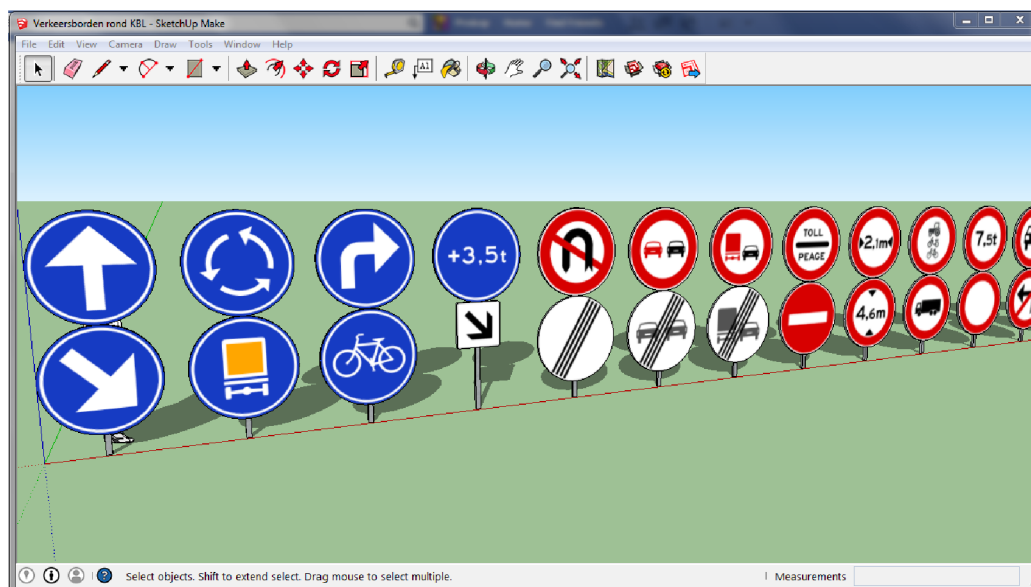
Verkeersborden rond KBL - SketchUp Make

File Edit View Camera Draw Tools Window Help

+3,5t

TOLL
PEAGE

2,1m

7,5t

4,6m

Select objects. Shift to extend select. Drag mouse to select multiple.

Measurements